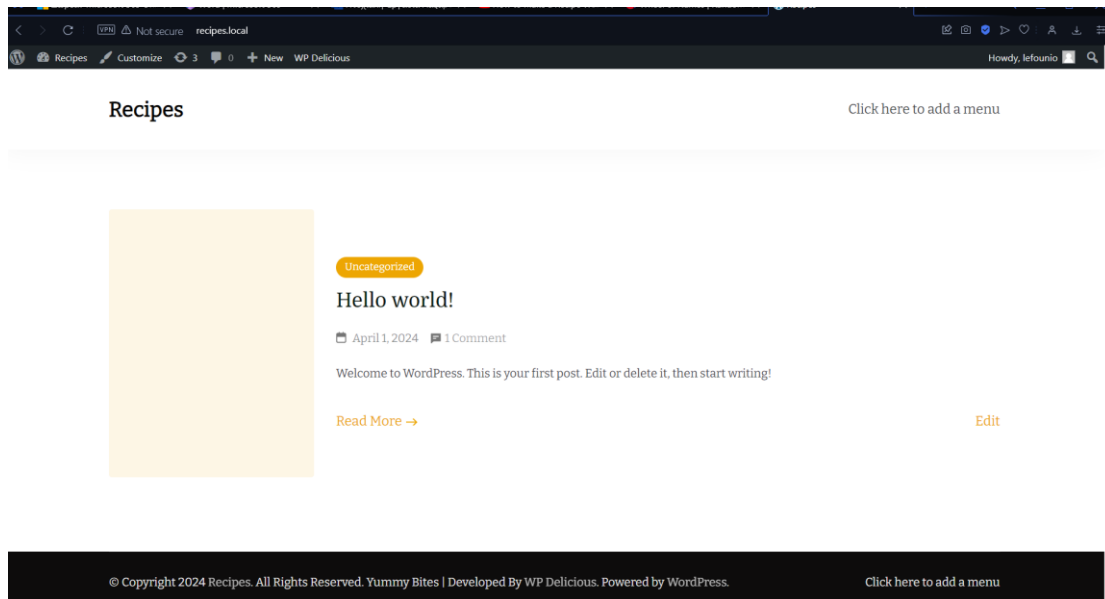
VPN Not secure recipes.local

Recipes Customize 3 0 New WP Delicious Howdy, lefounio

Recipes

Click here to add a menu

Uncategorized

Hello world!

April 1, 2024 1 Comment

Welcome to WordPress. This is your first post. Edit or delete it, then start writing!

Read More →

Edit

© Copyright 2024 Recipes. All Rights Reserved. Yummy Bites | Developed By WP Delicious. Powered by WordPress.

Click here to add a menu